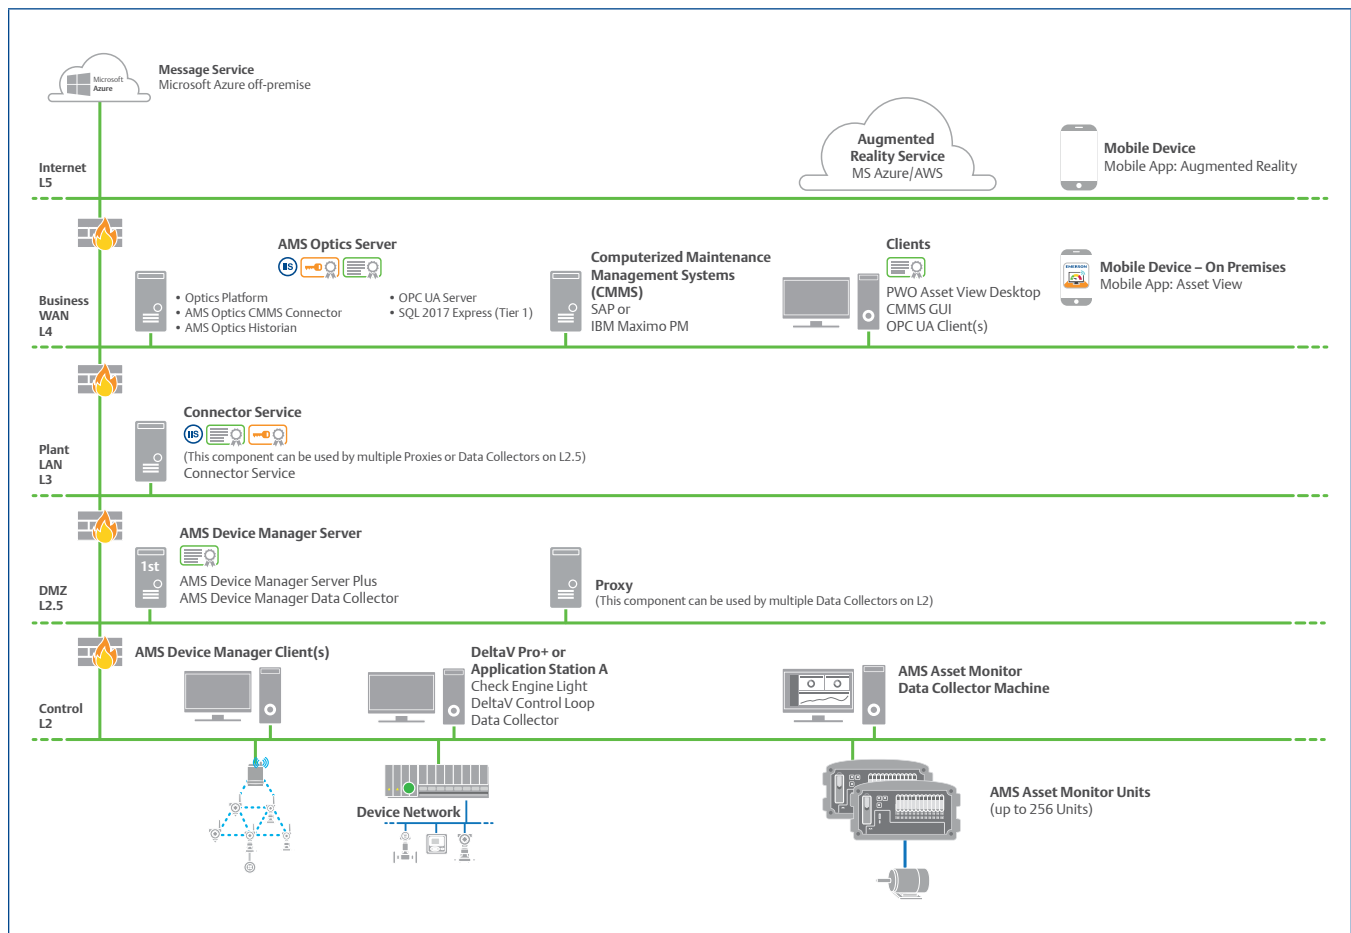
Microsoft Azure

Message Service
Microsoft Azure off-premise

Augmented Reality Service
MS Azure/AWS

Mobile Device
Mobile App: Augmented Reality

Internet
L5

AMS Optics Server
• Optics Platform
• AMS Optics CMMS Connector
• AMS Optics Historian
• OPC UA Server
• SQL 2017 Express (Tier 1)

Computerized Maintenance Management Systems (CMMS)
SAP or
IBM Maximo PM

Clients
PWO Asset View Desktop
CMMS GUI
OPC UA Client(s)

Mobile Device – On Premises
Mobile App: Asset View

Business
WAN
L4

Connector Service
(This component can be used by multiple Proxies or Data Collectors on L2.5)
Connector Service

Plant
LAN
L3

AMS Device Manager Server
1st
AMS Device Manager Server Plus
AMS Device Manager Data Collector

Proxy
(This component can be used by multiple Data Collectors on L2)

DMZ
L2.5

AMS Device Manager Client(s)

DeltaV Pro+ or
Application Station A
Check Engine Light
DeltaV Control Loop
Data Collector

AMS Asset Monitor
Data Collector Machine

Control
L2

Device Network

AMS Asset Monitor Units
(up to 256 Units)